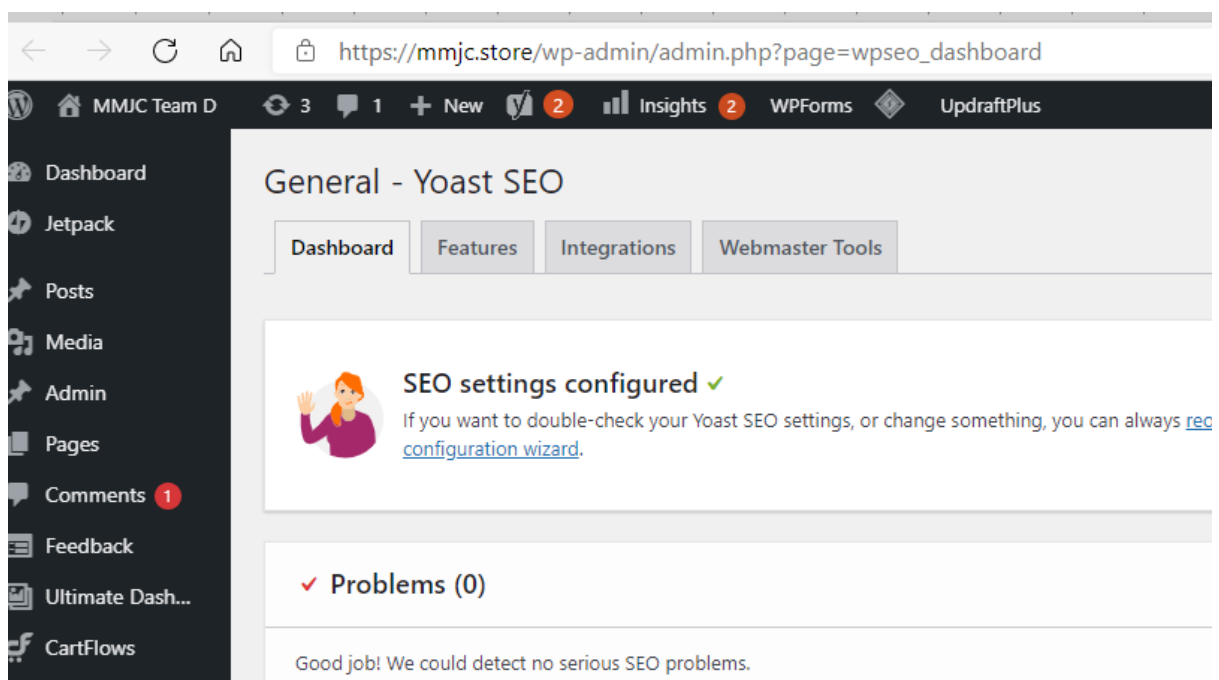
https://mmjc.store/wp-admin/admin.php?page=wpseo_dashboard

MMJC Team D 3 1 New 2 Insights 2 WPForms UpdraftPlus

Dashboard
Jetpack
Posts
Media
Admin
Pages
Comments 1
Feedback
Ultimate Dash...
CartFlows

General - Yoast SEO

Dashboard Features Integrations Webmaster Tools

SEO settings configured ✓
If you want to double-check your Yoast SEO settings, or change something, you can always re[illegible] configuration wizard.

✓ Problems (0)

Good job! We could detect no serious SEO problems.